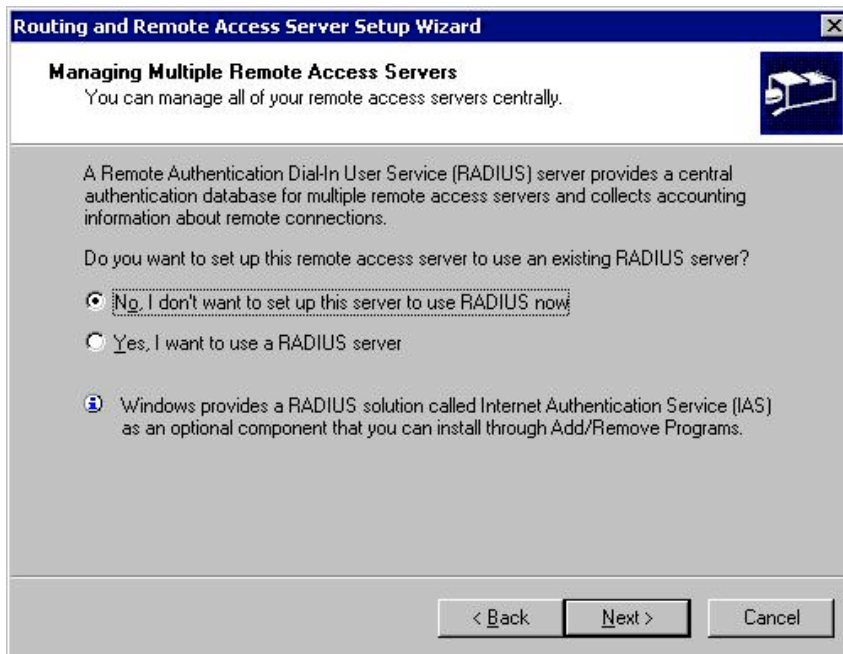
Routing and Remote Access Server Setup Wizard

Managing Multiple Remote Access Servers
You can manage all of your remote access servers centrally.

A Remote Authentication Dial-In User Service (RADIUS) server provides a central authentication database for multiple remote access servers and collects accounting information about remote connections.

Do you want to set up this remote access server to use an existing RADIUS server?

No, I don't want to set up this server to use RADIUS now

Yes, I want to use a RADIUS server

Windows provides a RADIUS solution called Internet Authentication Service (IAS) as an optional component that you can install through Add/Remove Programs.

< Back   Next >   Cancel